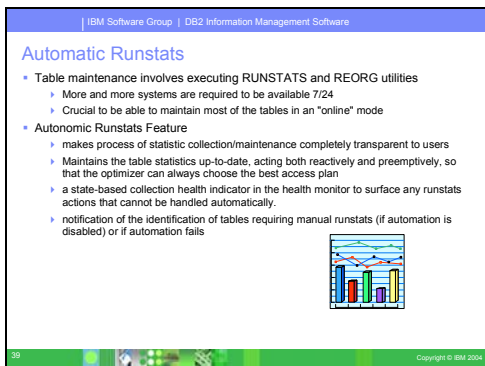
| IBM Software Group | DB2 Information Management Software

Automatic Runstats

- Table maintenance involves executing RUNSTATS and REORG utilities
  - More and more systems are required to be available 7/24
  - Crucial to be able to maintain most of the tables in an "online" mode
- Autonomic Runstats Feature
  - makes process of statistic collection/maintenance completely transparent to users
  - Maintains the table statistics up-to-date, acting both reactively and preemptively, so that the optimizer can always choose the best access plan
  - a state-based collection health indicator in the health monitor to surface any runstats actions that cannot be handled automatically.
  - notification of the identification of tables requiring manual runstats (if automation is disabled) or if automation fails

39

Copyright © IBM 2004